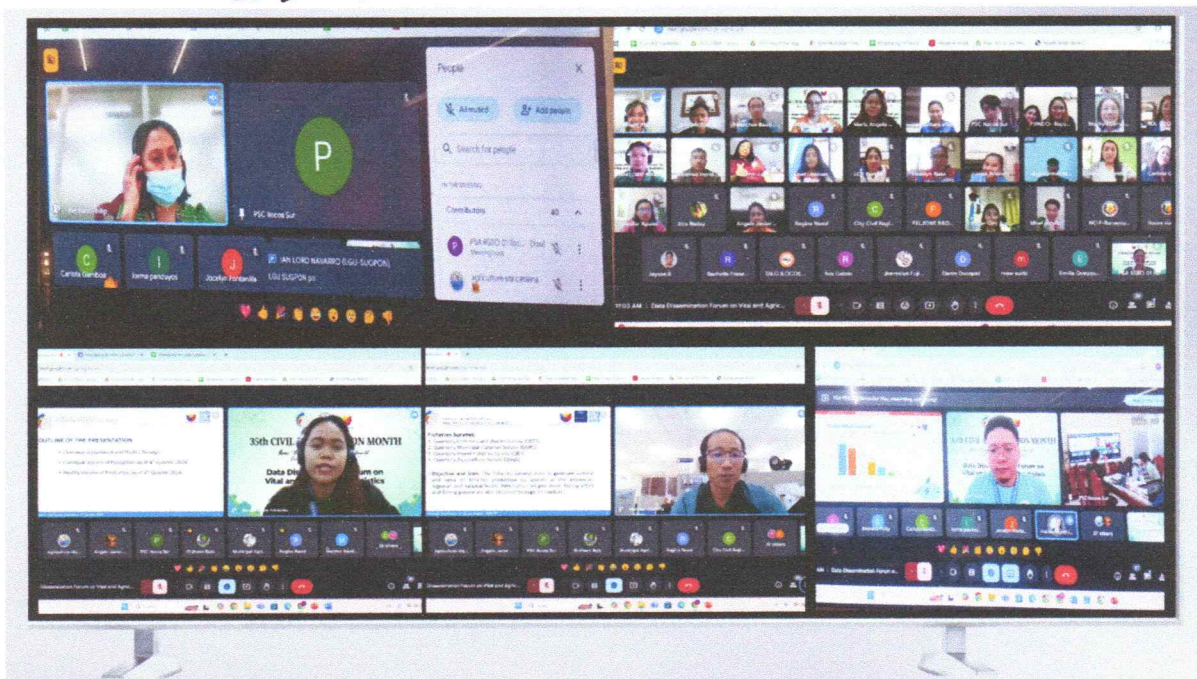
People

All muted

Add people

Search for people

IN THE MEETING

Contributors

40

PSC Ilocos Sur

Carlota Gamboa

liezma pandayos

Jocelyn Fontanilla

IAN LORD NAVARRO (LGU-SUGPON)

LGU SUGPON po

P

C

I

J

11:03 AM | Data Dissemination Forum on Vital and Agric...

OUTLINE OF THE PRESENTATION

35th CIVIL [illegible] ON MONTH

Data Dis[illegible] um on Vital an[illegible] stics

Fisheries Surveys

Objective and Scope

Data Dissemination Forum on Vital and Agric...

Data Dissemination Forum on Vital and Agric...

35TH CIVIL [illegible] ON MONTH

Data Dis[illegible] Forum on Vital an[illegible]

PSC Ilocos Sur

Data Disseminati Forum o...